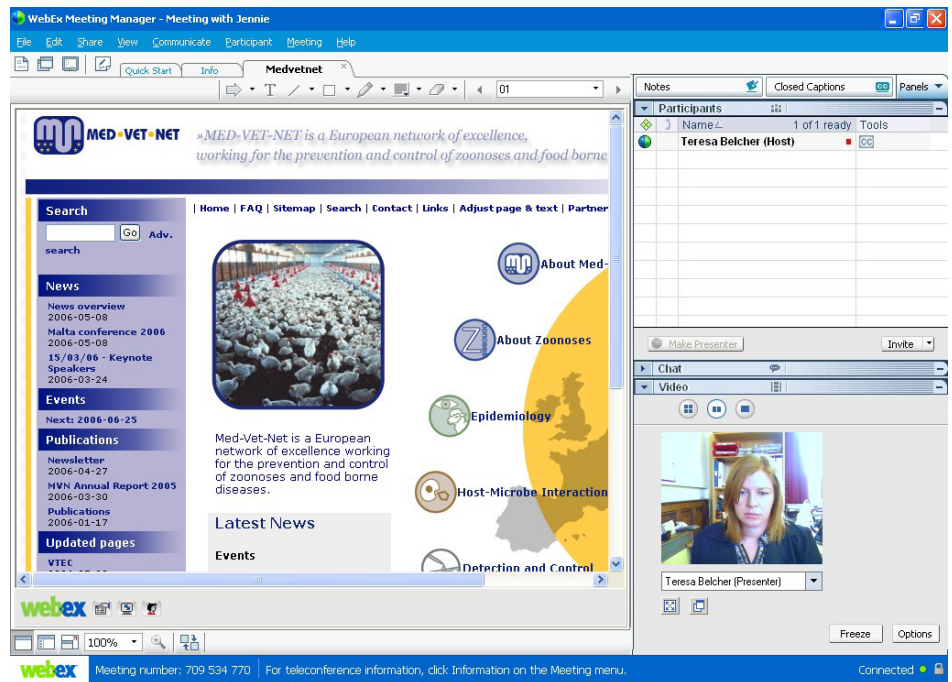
WebEx Meeting Manager - Meeting with Jennie

File Edit Share View Communicate Participant Meeting Help

Quick Start Info Medvetnet

01

MED•VET•NET »MED-VET-NET is a European network of excellence, working for the prevention and control of zoonoses and food borne

Search
Go Adv. search

| Home | FAQ | Sitemap | Search | Contact | Links | Adjust page & text | Partner

News
News overview 2006-05-08
Malta conference 2006 2006-05-08
15/03/06 - Keynote Speakers 2006-03-24

Events
Next: 2006-06-25

Publications
Newsletter 2006-04-27
MVN Annual Report 2005 2006-03-30
Publications 2006-01-17

Updated pages
VTEC

About Med-
About Zoonoses
Epidemiology
Host-Microbe Interaction
Detection and Control

Med-Vet-Net is a European network of excellence working for the prevention and control of zoonoses and food borne diseases.

Latest News

Events

webex

100%

Notes Closed Captions Panels

Participants
Name 1 of 1 ready Tools
Teresa Belcher (Host)

Make Presenter Invite

Chat

Video

Teresa Belcher (Presenter)

Freeze Options

webex Meeting number: 709 534 770 | For teleconference information, click Information on the Meeting menu. Connected